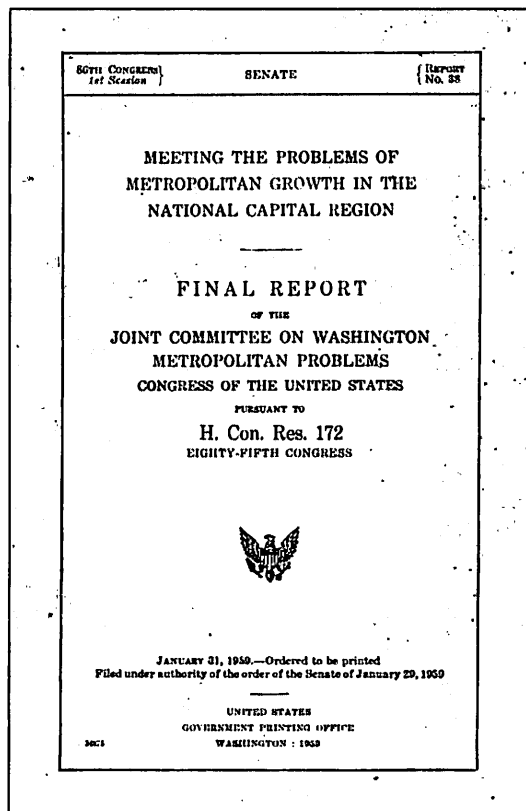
86TH CONGRESS } 1st Session

SENATE

{ REPORT No. 38

MEETING THE PROBLEMS OF METROPOLITAN GROWTH IN THE NATIONAL CAPITAL REGION

FINAL REPORT

OF THE

JOINT COMMITTEE ON WASHINGTON METROPOLITAN PROBLEMS

CONGRESS OF THE UNITED STATES

PURSUANT TO

H. Con. Res. 172

EIGHTY-FIFTH CONGRESS

JANUARY 31, 1959.—Ordered to be printed

Filed under authority of the order of the Senate of January 29, 1959

UNITED STATES

GOVERNMENT PRINTING OFFICE

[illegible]

WASHINGTON : 1959